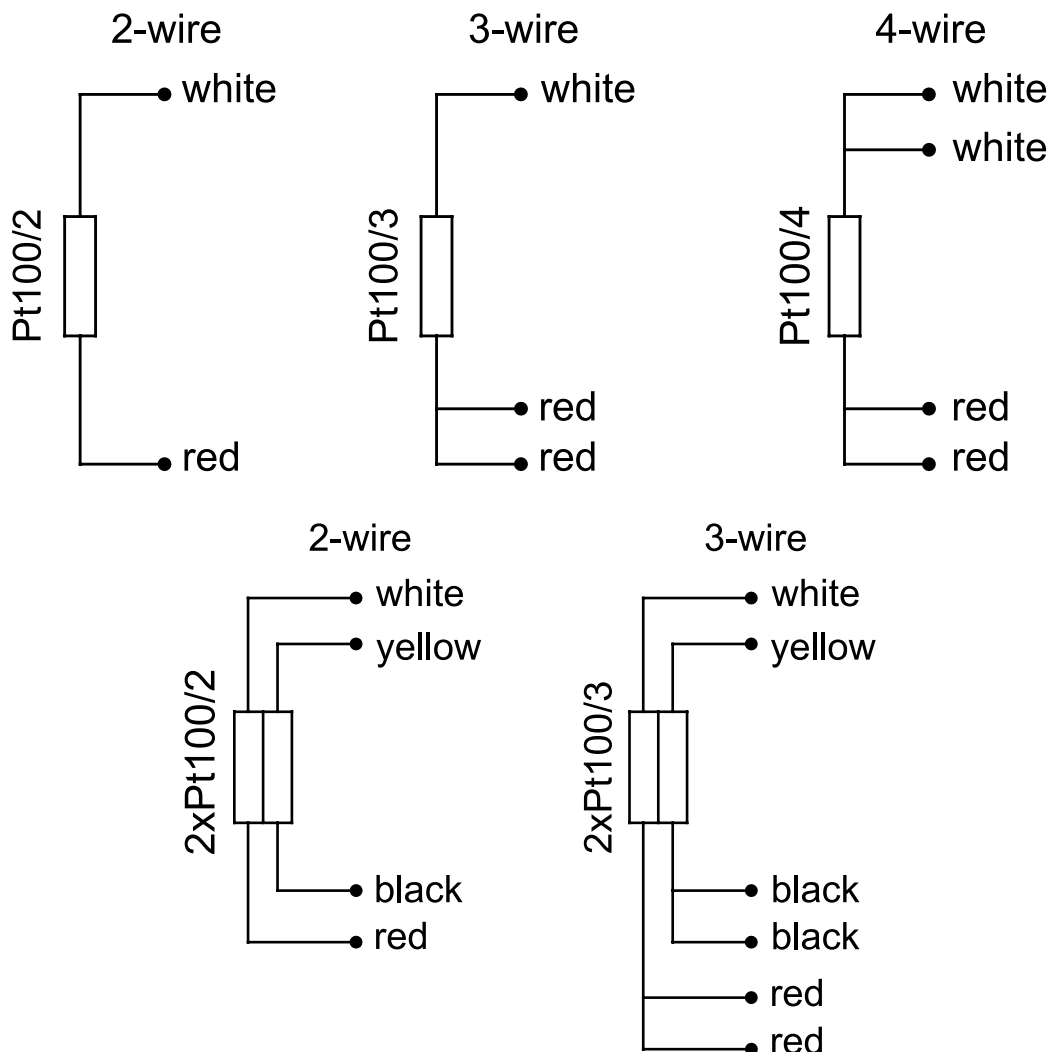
2-wire

white

Pt100/2

red

3-wire

white

Pt100/3

red

red

4-wire

white

white

Pt100/4

red

red

2-wire

white

yellow

2xPt100/2

black

red

3-wire

white

yellow

2xPt100/3

black

black

red

red